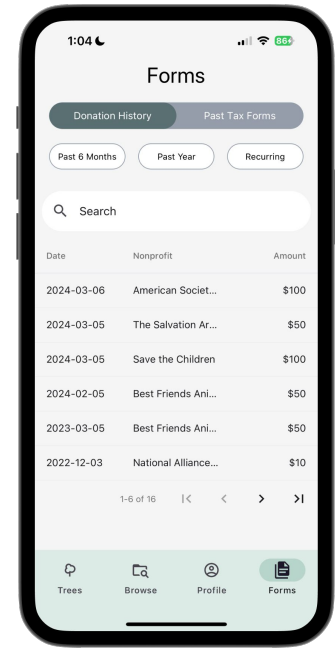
1:04

86

Forms

Donation History

Past Tax Forms

Past 6 Months

Past Year

Recurring

Search

| Date | Nonprofit | Amount |
|---|---|---|
| 2024-03-06 | American Societ... | \$100 |
| 2024-03-05 | The Salvation Ar... | \$50 |
| 2024-03-05 | Save the Children | \$100 |
| 2024-02-05 | Best Friends Ani... | \$50 |
| 2023-03-05 | Best Friends Ani... | \$50 |
| 2022-12-03 | National Alliance... | \$10 |

1-6 of 16

Trees

Browse

Profile

Forms